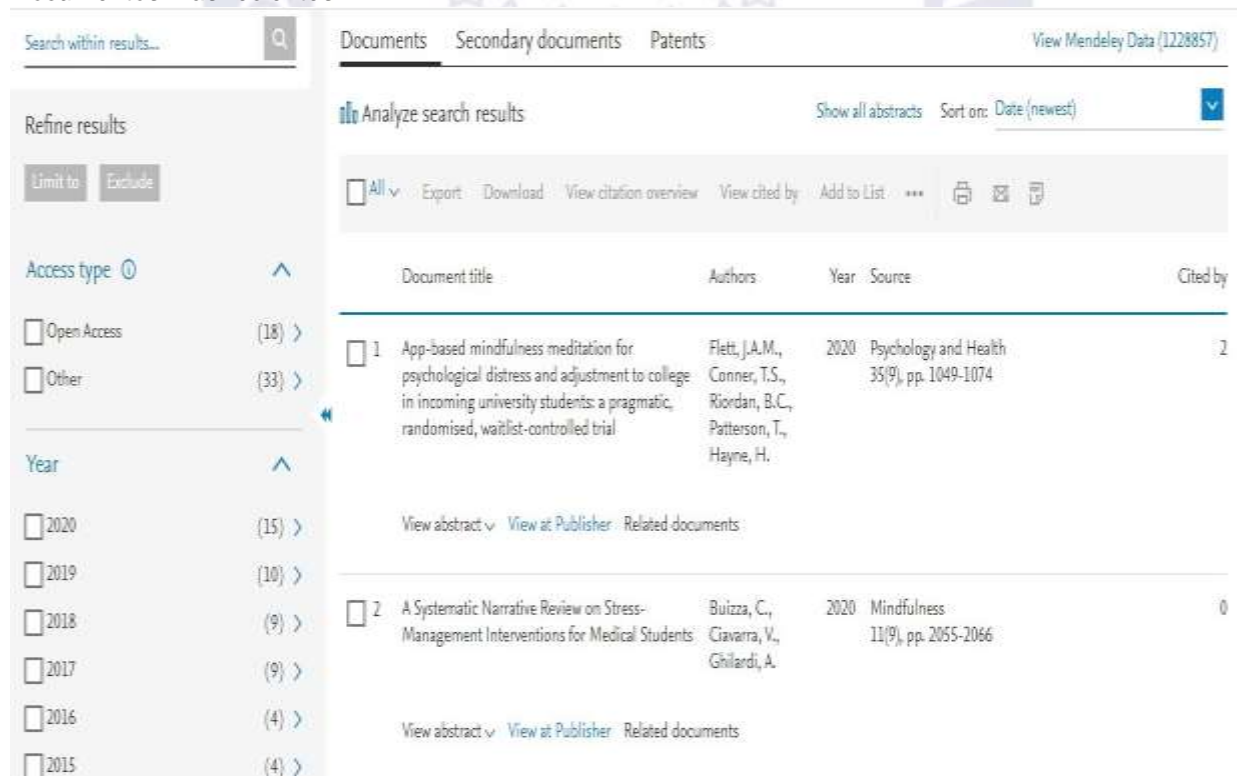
Search within results...

Refine results

Limit to Exclude

Access type

Open Access (18)

Other (33)

Year

2020 (15)

2019 (10)

2018 (9)

2017 (9)

2016 (4)

2015 (4)

Documents Secondary documents Patents

View Mendeley Data (1228857)

Analyze search results

Show all abstracts Sort on: Date (newest)

All Export Download View citation overview View cited by Add to List •••

| | Document title | Authors | Year | Source | Cited by |
|---|---|---|---|---|---|
| 1 | App-based mindfulness meditation for psychological distress and adjustment to college in incoming university students: a pragmatic, randomised, waitlist-controlled trial | Flett, J.A.M., Conner, T.S., Riordan, B.C., Patterson, T., Hayne, H. | 2020 | Psychology and Health 35(9), pp. 1049-1074 | 2 |
| 2 | A Systematic Narrative Review on Stress-Management Interventions for Medical Students | Buizza, C., Ciavarra, V., Ghilardi, A. | 2020 | Mindfulness 11(9), pp. 2055-2066 | 0 |

View abstract View at Publisher Related documents

View abstract View at Publisher Related documents